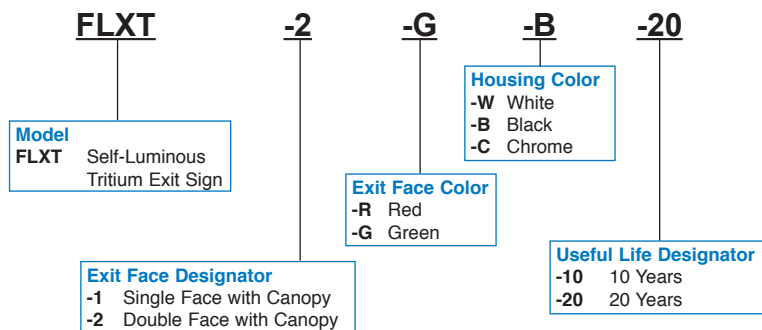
FLXT -2 -G -B -20

Housing Color
-W White
-B Black
-C Chrome

Model
FLXT Self-Luminous Tritium Exit Sign

Exit Face Color
-R Red
-G Green

Useful Life Designator
-10 10 Years
-20 20 Years

Exit Face Designator
-1 Single Face with Canopy
-2 Double Face with Canopy